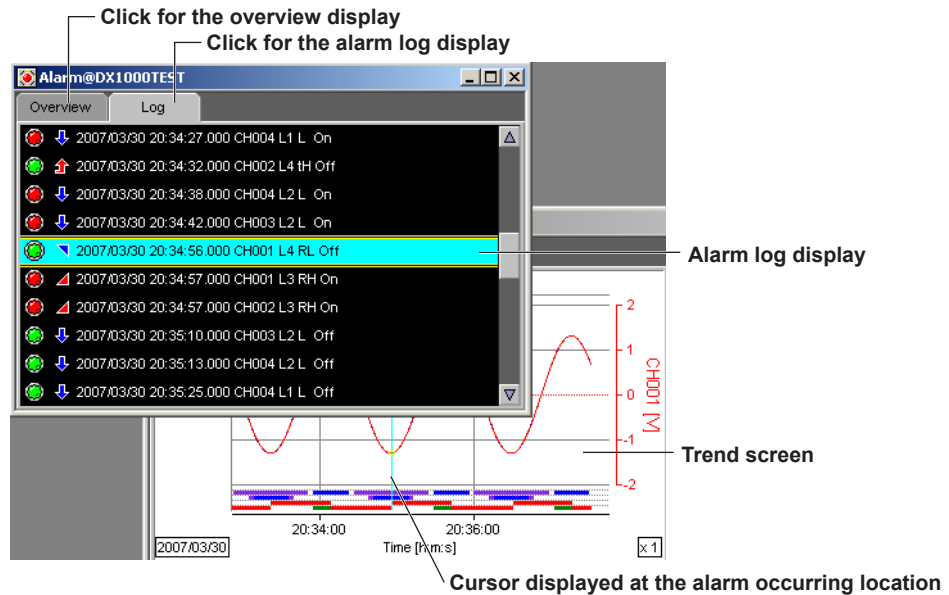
Click for the overview display
Click for the alarm log display

Alarm@DX1000TEST

Overview
Log

2007/03/30 20:34:27.000 CH004 L1 L On
2007/03/30 20:34:32.000 CH002 L4 tH Off
2007/03/30 20:34:38.000 CH004 L2 L On
2007/03/30 20:34:42.000 CH003 L2 L On
2007/03/30 20:34:56.000 CH001 L4 RL Off
2007/03/30 20:34:57.000 CH001 L3 RH On
2007/03/30 20:34:57.000 CH002 L3 RH On
2007/03/30 20:35:10.000 CH003 L2 L Off
2007/03/30 20:35:13.000 CH004 L2 L Off
2007/03/30 20:35:25.000 CH004 L1 L Off

Alarm log display

2
1
0
-1
-2
CH001 [V]

Trend screen

20:34:00
20:36:00
2007/03/30
Time [h:m:s]
x 1

Cursor displayed at the alarm occurring location